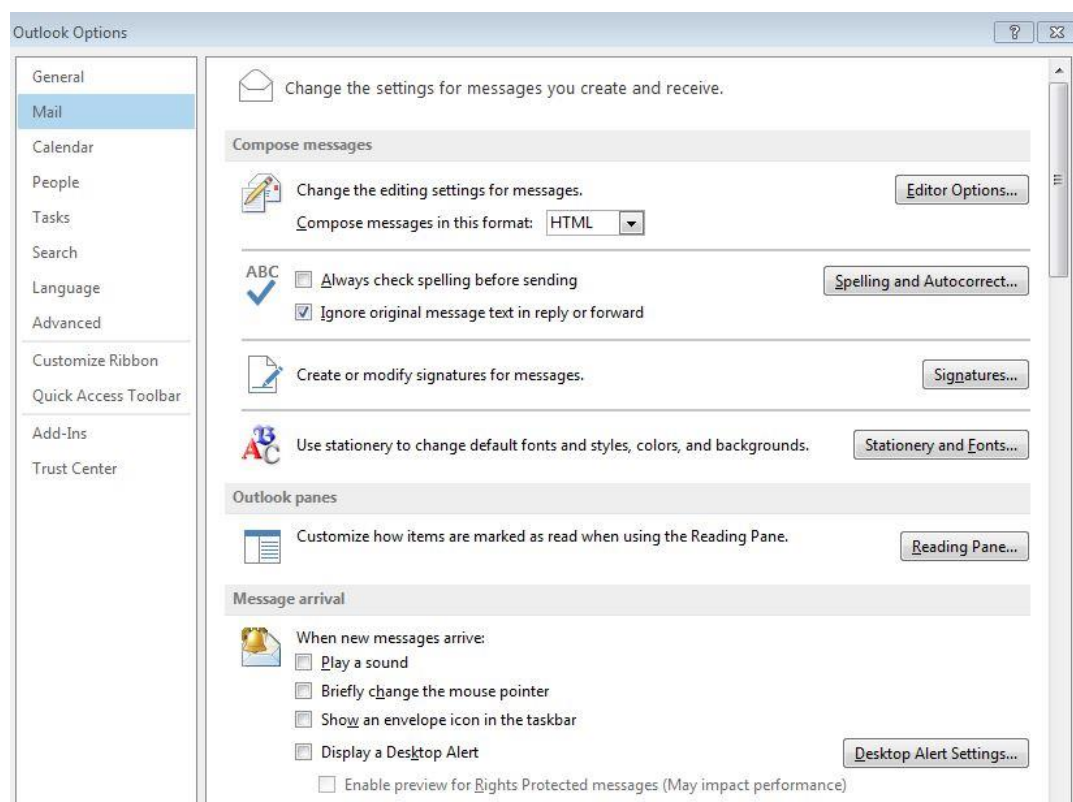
Outlook Options

General
Mail
Calendar
People
Tasks
Search
Language
Advanced
Customize Ribbon
Quick Access Toolbar
Add-Ins
Trust Center

Change the settings for messages you create and receive.

Compose messages

Change the editing settings for messages.
Editor Options...
Compose messages in this format: HTML

ABC
Always check spelling before sending
Spelling and Autocorrect...
Ignore original message text in reply or forward

Create or modify signatures for messages.
Signatures...

Use stationery to change default fonts and styles, colors, and backgrounds.
Stationery and Fonts...

Outlook panes

Customize how items are marked as read when using the Reading Pane.
Reading Pane...

Message arrival

When new messages arrive:
Play a sound
Briefly change the mouse pointer
Show an envelope icon in the taskbar
Display a Desktop Alert
Desktop Alert Settings...
Enable preview for Rights Protected messages (May impact performance)